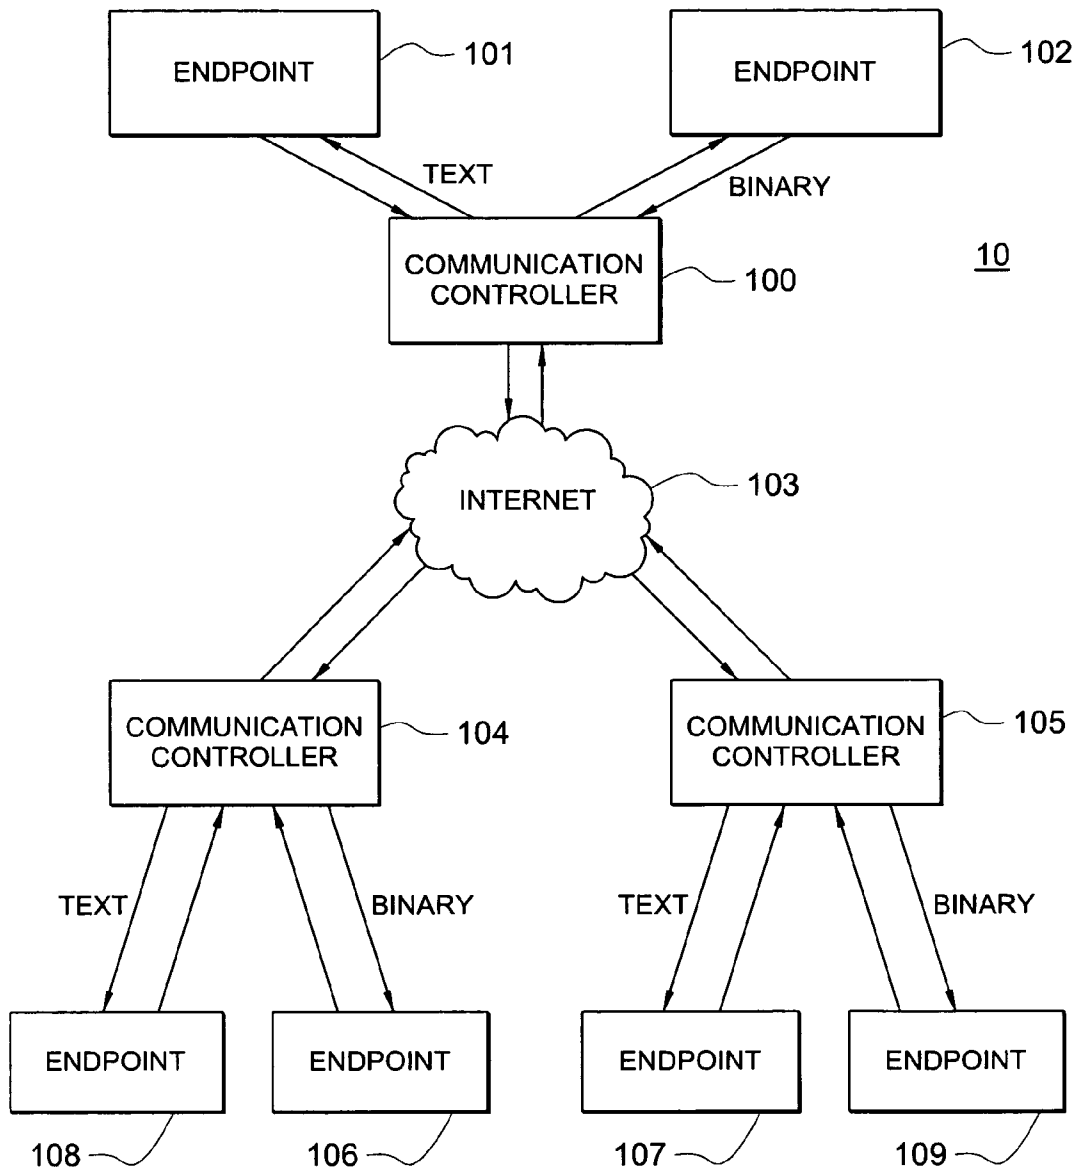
ENDPOINT 101

ENDPOINT 102

TEXT

BINARY

COMMUNICATION CONTROLLER 100

10

INTERNET 103

COMMUNICATION CONTROLLER 104

COMMUNICATION CONTROLLER 105

TEXT

BINARY

TEXT

BINARY

ENDPOINT

ENDPOINT

ENDPOINT

ENDPOINT

108

106

107

109